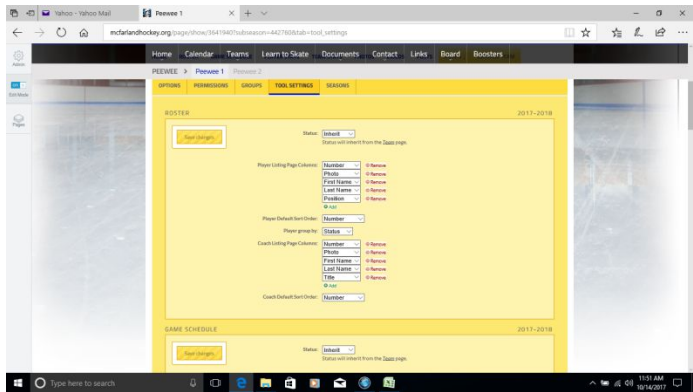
Yahoo - Yahoo Mail
Peewee 1
mcfarlandhockey.org/page/show/3641940?subseason=442760&tab=tool_settings

Admin
Exit Mode
Pages

Home Calendar Teams Learn to Skate Documents Contact Links Board Boosters

PEEWEE > Peewee 1 Peewee 2

OPTIONS PERMISSIONS GROUPS TOOL SETTINGS SEASONS

ROSTER 2017-2018

Save changes

Status: Inherit
Status will inherit from the Team page.

Player Listing Page Columns: Number Remove
Photo Remove
First Name Remove
Last Name Remove
Position Remove
Add

Player Default Sort Order: Number

Player group by: Status

Coach Listing Page Columns: Number Remove
Photo Remove
First Name Remove
Last Name Remove
Title Remove
Add

Coach Default Sort Order: Number

GAME SCHEDULE 2017-2018

Save changes

Status: Inherit
Status will inherit from the Team page.

Type here to search
11:51 AM
10/14/2017